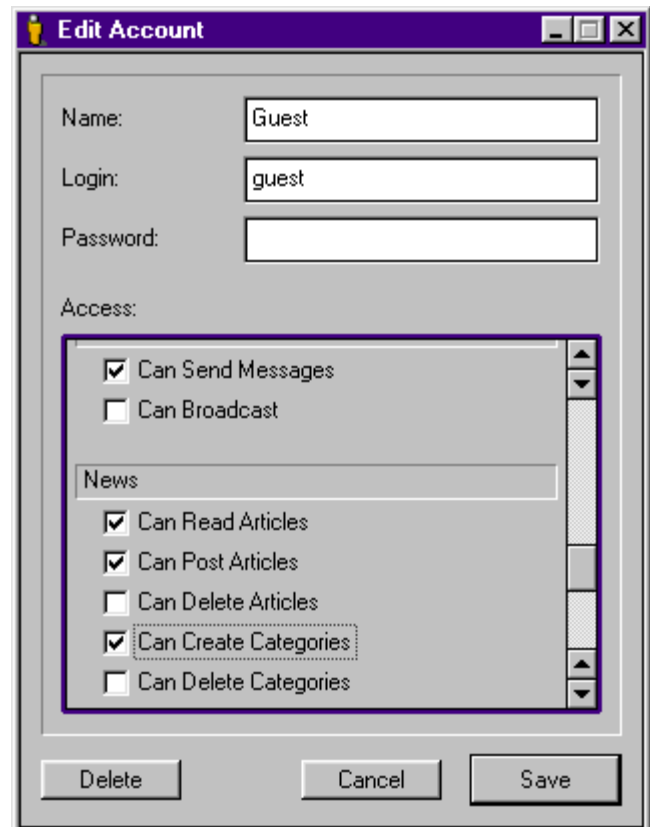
Edit Account

Name: Guest

Login: guest

Password:

Access:

Can Send Messages

Can Broadcast

News

Can Read Articles

Can Post Articles

Can Delete Articles

Can Create Categories

Can Delete Categories

Delete

Cancel

Save